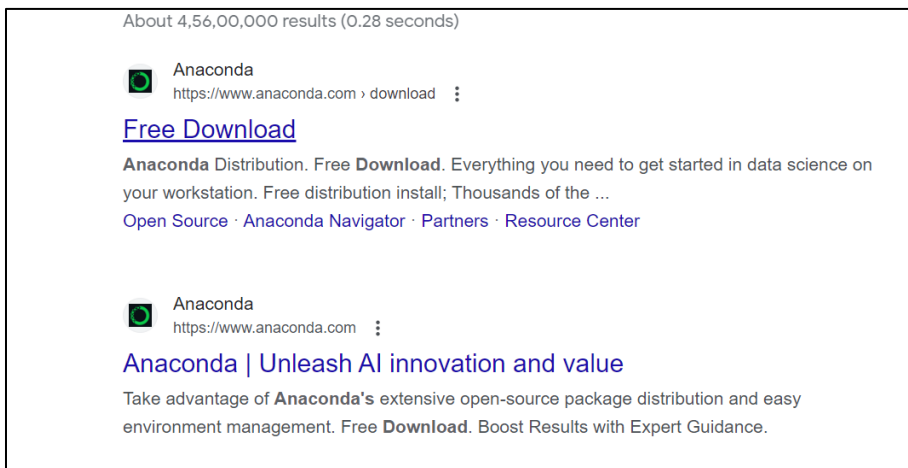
About 4,56,00,000 results (0.28 seconds)

Anaconda
https://www.anaconda.com › download

Free Download

Anaconda Distribution. Free Download. Everything you need to get started in data science on your workstation. Free distribution install; Thousands of the ...

Open Source · Anaconda Navigator · Partners · Resource Center

Anaconda
https://www.anaconda.com

Anaconda | Unleash AI innovation and value

Take advantage of Anaconda's extensive open-source package distribution and easy environment management. Free Download. Boost Results with Expert Guidance.